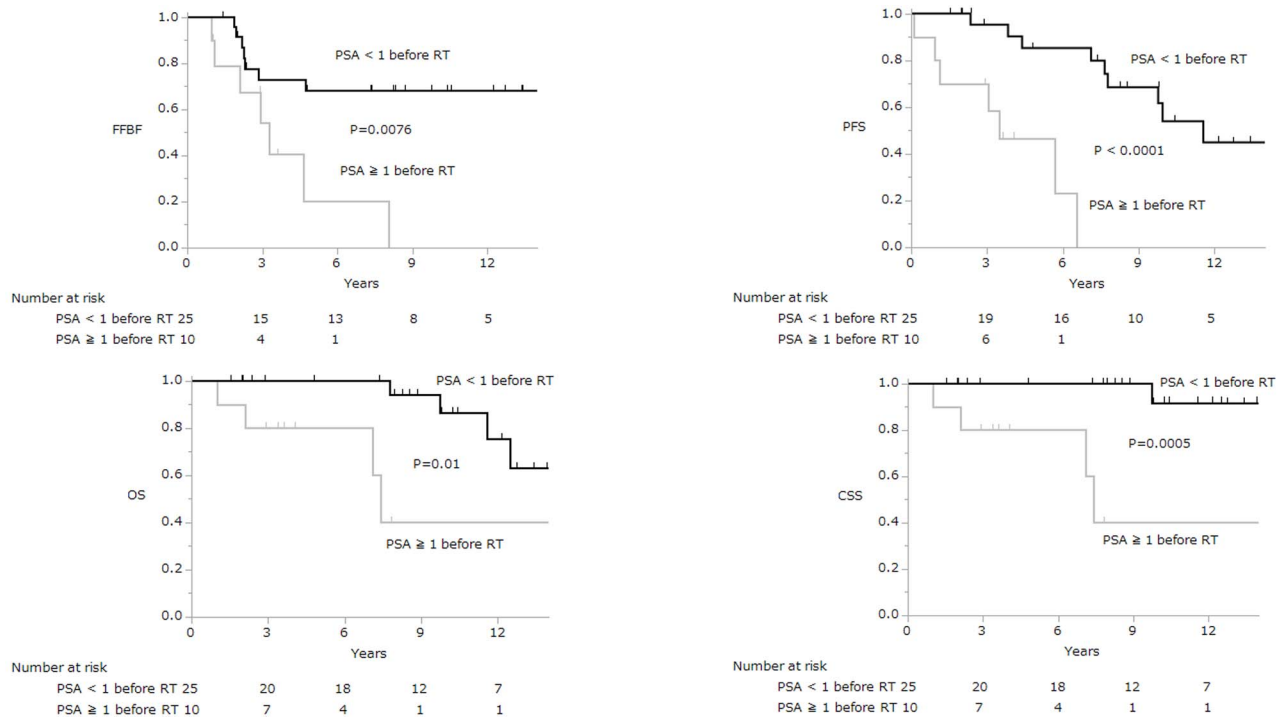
1.0
0.8
0.6
0.4
0.2
0.0
FFBF
PSA < 1 before RT
P=0.0076
PSA ≧ 1 before RT
0
3
6
9
12
Years

Number at risk
PSA < 1 before RT 25 15 13 8 5
PSA ≧ 1 before RT 10 4 1

1.0
0.8
0.6
0.4
0.2
0.0
PFS
PSA < 1 before RT
P < 0.0001
PSA ≧ 1 before RT
0
3
6
9
12
Years

Number at risk
PSA < 1 before RT 25 19 16 10 5
PSA ≧ 1 before RT 10 6 1

1.0
0.8
0.6
0.4
0.2
0.0
OS
PSA < 1 before RT
P=0.01
PSA ≧ 1 before RT
0
3
6
9
12
Years

Number at risk
PSA < 1 before RT 25 20 18 12 7
PSA ≧ 1 before RT 10 7 4 1 1

1.0
0.8
0.6
0.4
0.2
0.0
CSS
PSA < 1 before RT
P=0.0005
PSA ≧ 1 before RT
0
3
6
9
12
Years

Number at risk
PSA < 1 before RT 25 20 18 12 7
PSA ≧ 1 before RT 10 7 4 1 1